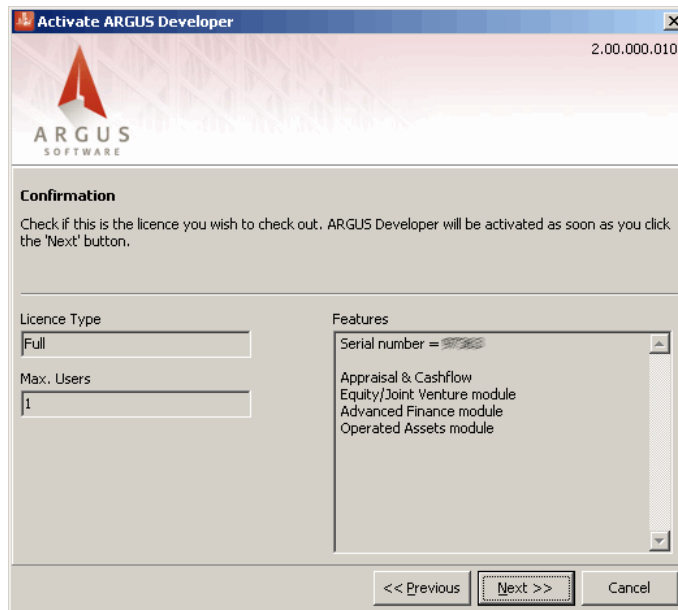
Activate ARGUS Developer

2.00.000.010

ARGUS
SOFTWARE

Confirmation

Check if this is the licence you wish to check out. ARGUS Developer will be activated as soon as you click the 'Next' button.

Licence Type

Full

Max. Users

1

Features

Serial number = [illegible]

Appraisal & Cashflow
Equity/Joint Venture module
Advanced Finance module
Operated Assets module

<< Previous

Next >>

Cancel